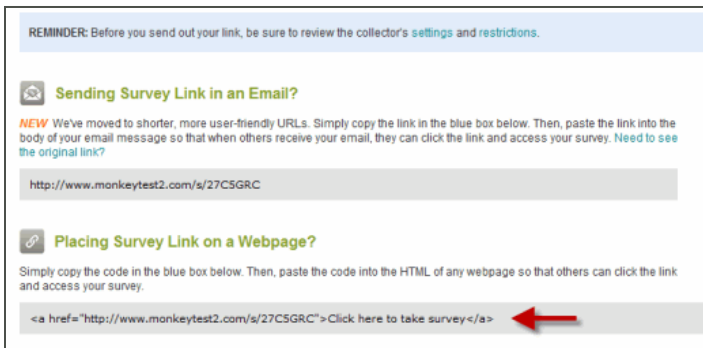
REMINDER: Before you send out your link, be sure to review the collector's settings and restrictions.

Sending Survey Link in an Email?

NEW We've moved to shorter, more user-friendly URLs. Simply copy the link in the blue box below. Then, paste the link into the body of your email message so that when others receive your email, they can click the link and access your survey. Need to see the original link?

http://www.monkeytest2.com/s/27C5GRC

Placing Survey Link on a Webpage?

Simply copy the code in the blue box below. Then, paste the code into the HTML of any webpage so that others can click the link and access your survey.

<a href="http://www.monkeytest2.com/s/27C5GRC">Click here to take survey</a>